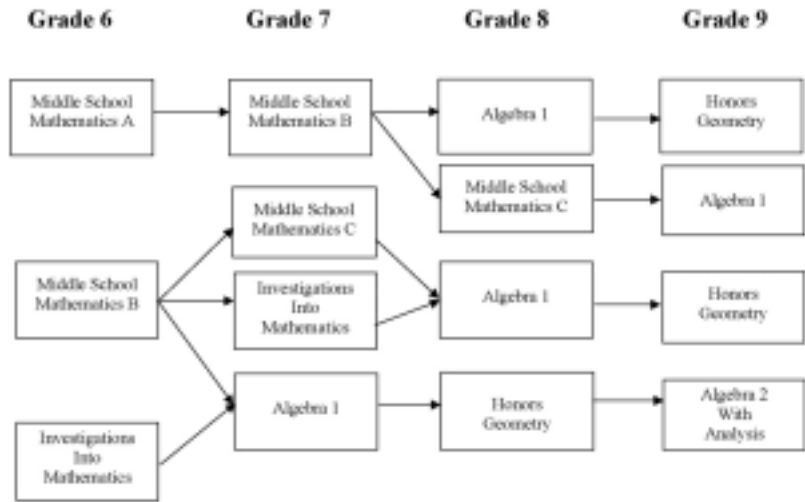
Grade 6

Grade 7

Grade 8

Grade 9

Middle School Mathematics A

Middle School Mathematics B

Algebra 1

Honors Geometry

Middle School Mathematics C

Algebra 1

Middle School Mathematics C

Middle School Mathematics B

Investigations Into Mathematics

Algebra 1

Honors Geometry

Algebra 1

Honors Geometry

Algebra 2 With Analysis

Investigations Into Mathematics